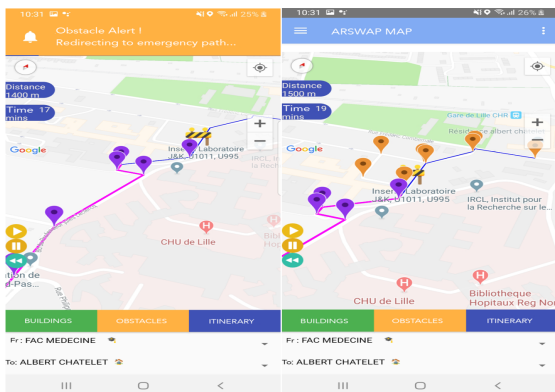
10:31 25%
Obstacle Alert !
Redirecting to emergency path...

Distance 1400 m
Time 17 mins

Google
Inserm Laboratoire J&K, U1011, U995
CHU de Lille
BUILDINGS
OBSTACLES
ITINERARY
Fr : FAC MEDECINE
To: ALBERT CHATELET

10:31 26%
ARSWAP MAP

Distance 1500 m
Time 19 mins

Gare de Lille CHR
Residence albert cho
Inserm Laboratoire J&K, U1011, U995
IRCL, Institut pour la Recherche sur le...
CHU de Lille
Bibliotheque Hopitaux Reg No
BUILDINGS
OBSTACLES
ITINERARY
Fr : FAC MEDECINE
To: ALBERT CHATELET